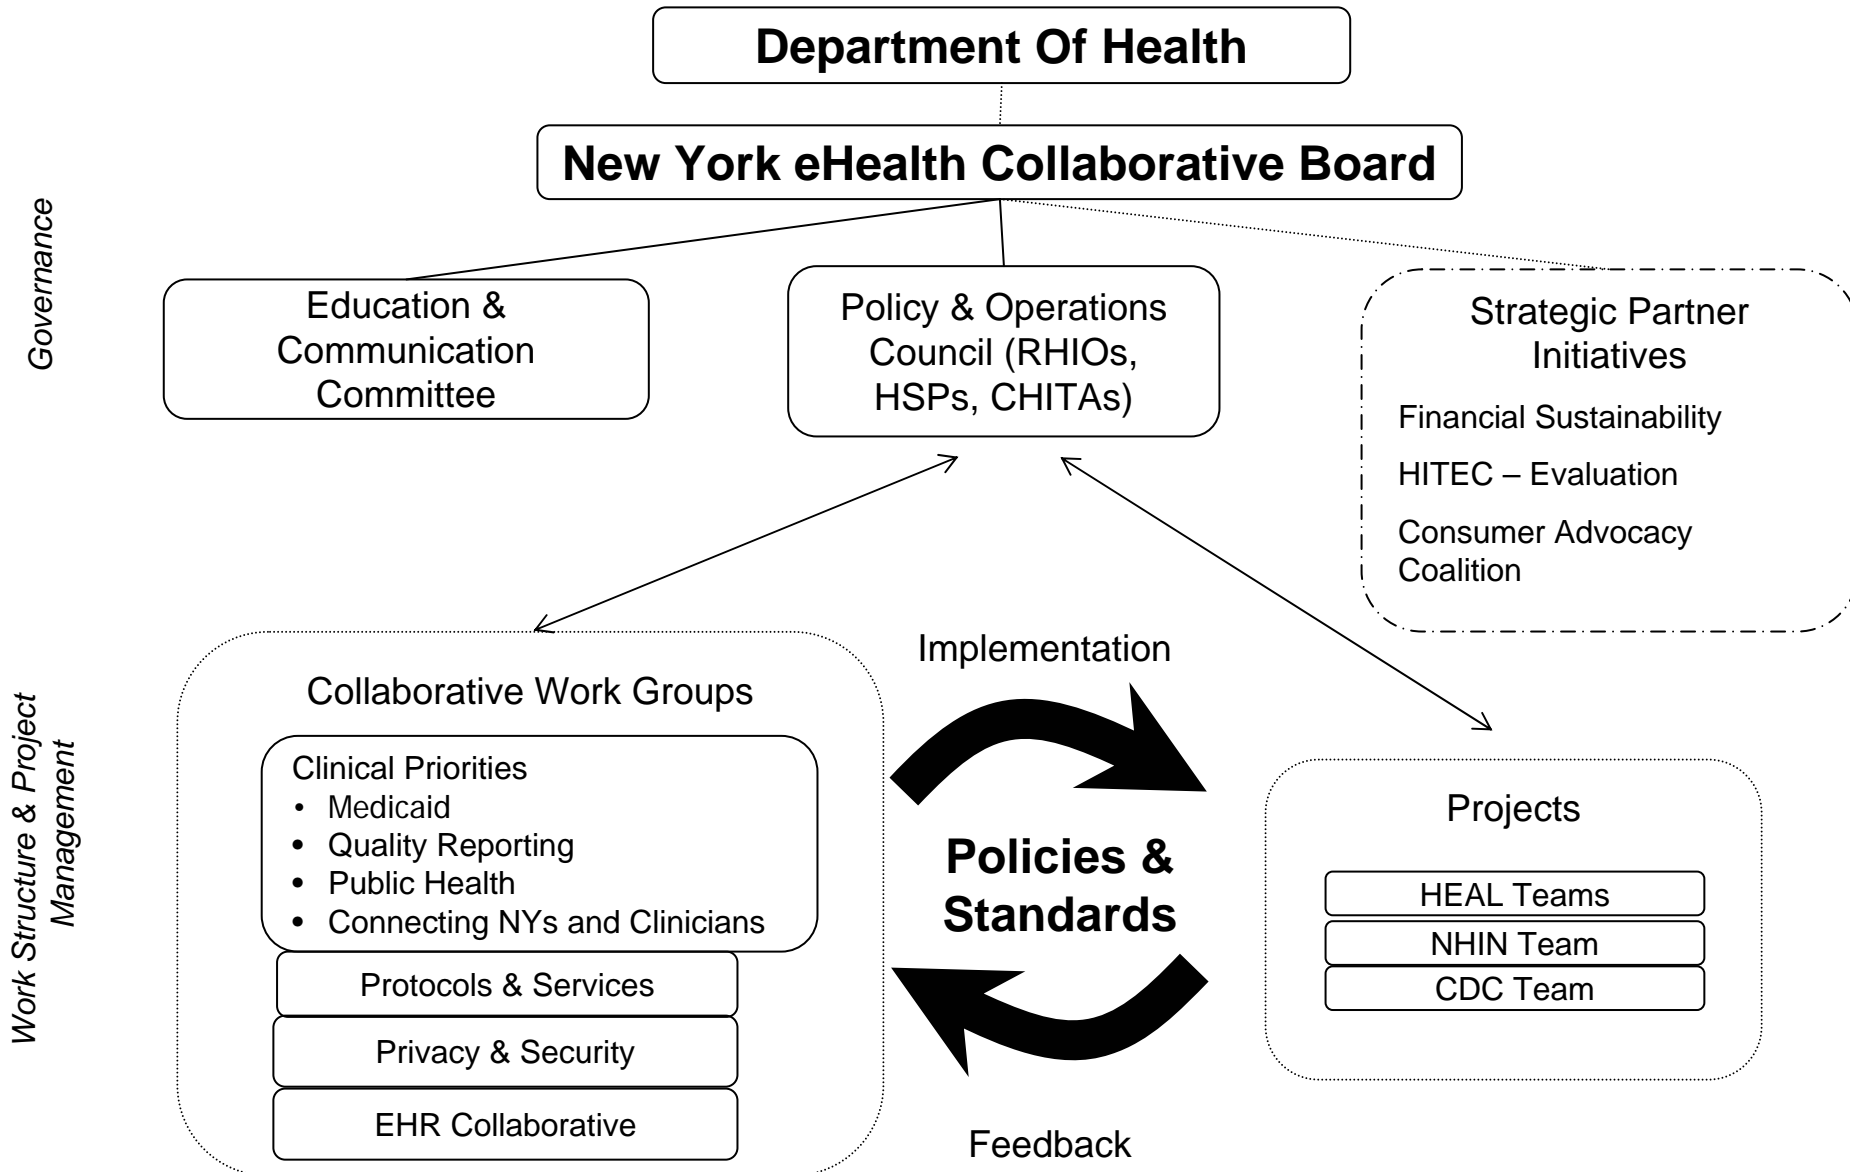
Department Of Health

New York eHealth Collaborative Board

Governance

Education & Communication Committee

Policy & Operations Council (RHIOs, HSPs, CHITAs)

Strategic Partner Initiatives

Financial Sustainability

HITEC – Evaluation

Consumer Advocacy Coalition

Work Structure & Project Management

Collaborative Work Groups

Clinical Priorities
- Medicaid
- Quality Reporting
- Public Health
- Connecting NYs and Clinicians

Protocols & Services

Privacy & Security

EHR Collaborative

Implementation

Policies & Standards

Feedback

Projects

HEAL Teams

NHIN Team

CDC Team